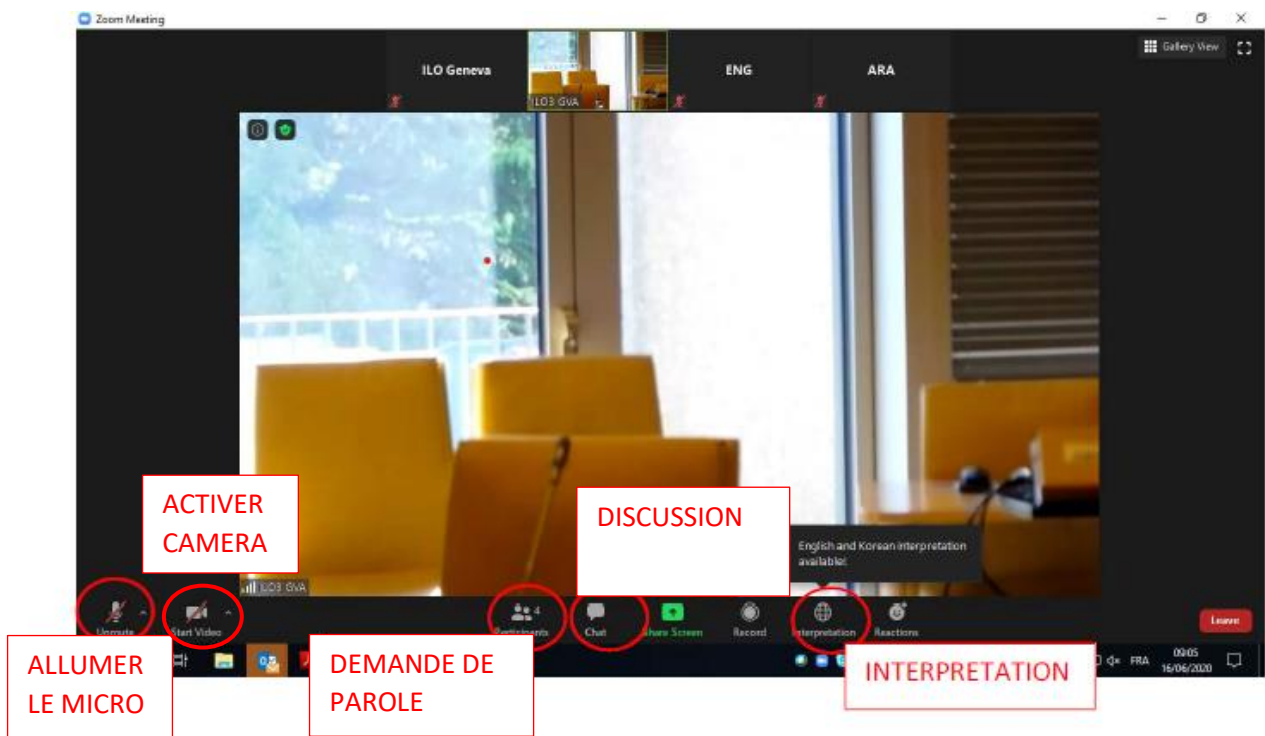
Zoom Meeting

Gallery View

ILO Geneva

ILO3 GVA

ENG

ARA

ILO3 GVA

ACTIVER CAMERA

DISCUSSION

English and Korean interpretation available!

Unmute

Start Video

4 Participants

Chat

Share Screen

Record

Interpretation

Reactions

Leave

ALLUMER LE MICRO

DEMANDE DE PAROLE

INTERPRETATION

FRA

09:05
16/06/2020